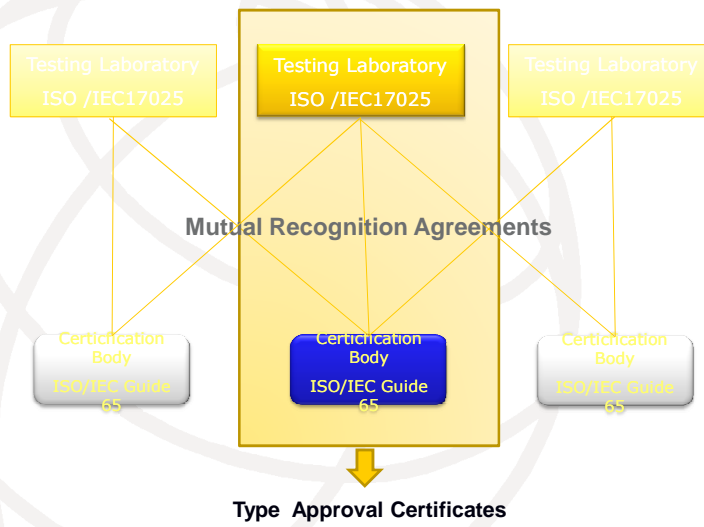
Testing Laboratory
ISO /IEC17025

Testing Laboratory
ISO /IEC17025

Testing Laboratory
ISO /IEC17025

Mutual Recognition Agreements

Certicfication Body
ISO/IEC Guide 65

Certicfication Body
ISO/IEC Guide 65

Certicfication Body
ISO/IEC Guide 65

Type Approval Certificates